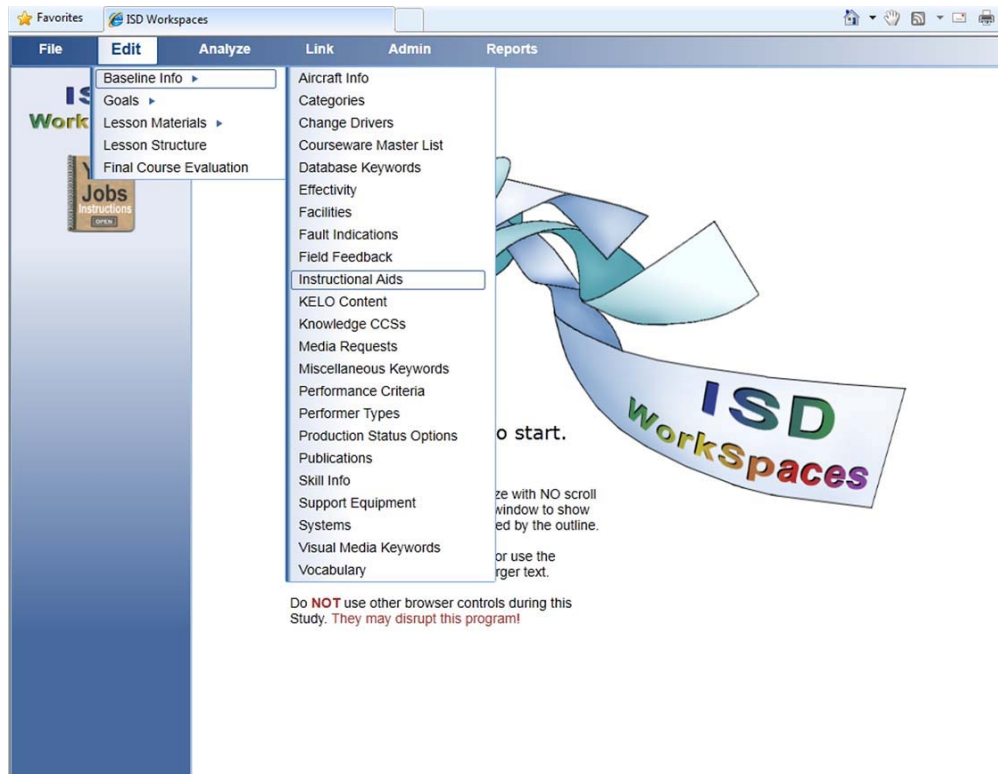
Favorites ISD Workspaces

File Edit Analyze Link Admin Reports

IS
Work

Jobs
Instructions
OPEN

Baseline Info ▸
Goals ▸
Lesson Materials ▸
Lesson Structure
Final Course Evaluation

Aircraft Info
Categories
Change Drivers
Courseware Master List
Database Keywords
Effectivity
Facilities
Fault Indications
Field Feedback
Instructional Aids
KELO Content
Knowledge CCSs
Media Requests
Miscellaneous Keywords
Performance Criteria
Performer Types
Production Status Options
Publications
Skill Info
Support Equipment
Systems
Visual Media Keywords
Vocabulary

ISD
WorkSpaces

o start.

ze with NO scroll window to show ed by the outline.

or use the rger text.

Do **NOT** use other browser controls during this Study. They may disrupt this program!